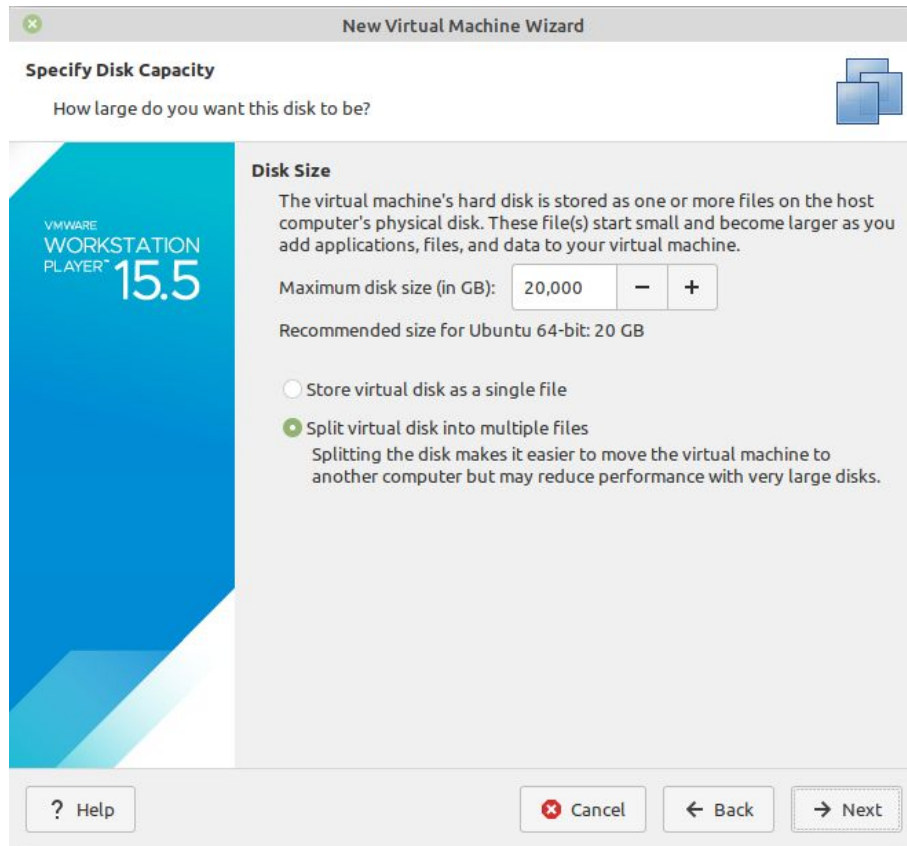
New Virtual Machine Wizard

Specify Disk Capacity

How large do you want this disk to be?

VMWARE
WORKSTATION
PLAYER™ 15.5

Disk Size

The virtual machine's hard disk is stored as one or more files on the host computer's physical disk. These file(s) start small and become larger as you add applications, files, and data to your virtual machine.

Maximum disk size (in GB): 20,000 − +

Recommended size for Ubuntu 64-bit: 20 GB

Store virtual disk as a single file

Split virtual disk into multiple files

Splitting the disk makes it easier to move the virtual machine to another computer but may reduce performance with very large disks.

? Help

Cancel

← Back

→ Next